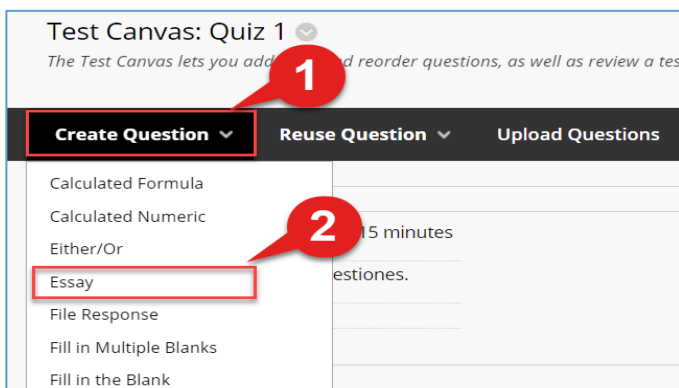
Test Canvas: Quiz 1

The Test Canvas lets you add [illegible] d reorder questions, as well as review a tes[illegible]

1

Create Question

Reuse Question

Upload Questions

Calculated Formula

Calculated Numeric

Either/Or

2

15 minutes

Essay

estiones.

File Response

Fill in Multiple Blanks

Fill in the Blank